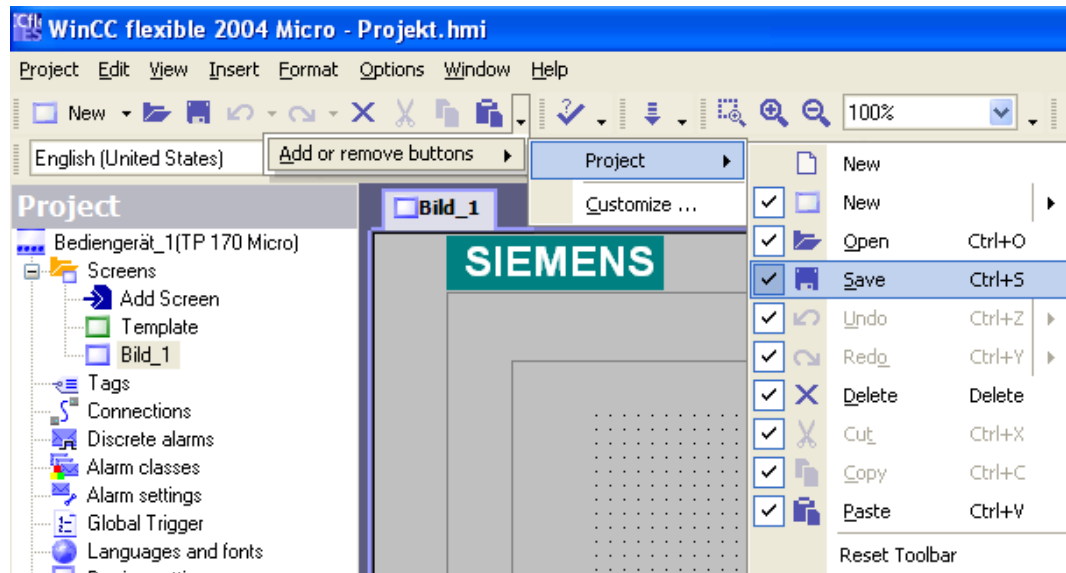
WinCC flexible 2004 Micro - Projekt.hmi

Project Edit View Insert Format Options Window Help

New 100%

English (United States)

Add or remove buttons

Project

Customize ...

New
New
Open Ctrl+O
Save Ctrl+S
Undo Ctrl+Z
Redo Ctrl+Y
Delete Delete
Cut Ctrl+X
Copy Ctrl+C
Paste Ctrl+V
Reset Toolbar

Project

Bediengerät_1(TP 170 Micro)
Screens
Add Screen
Template
Bild_1
Tags
Connections
Discrete alarms
Alarm classes
Alarm settings
Global Trigger
Languages and fonts

Bild_1

SIEMENS